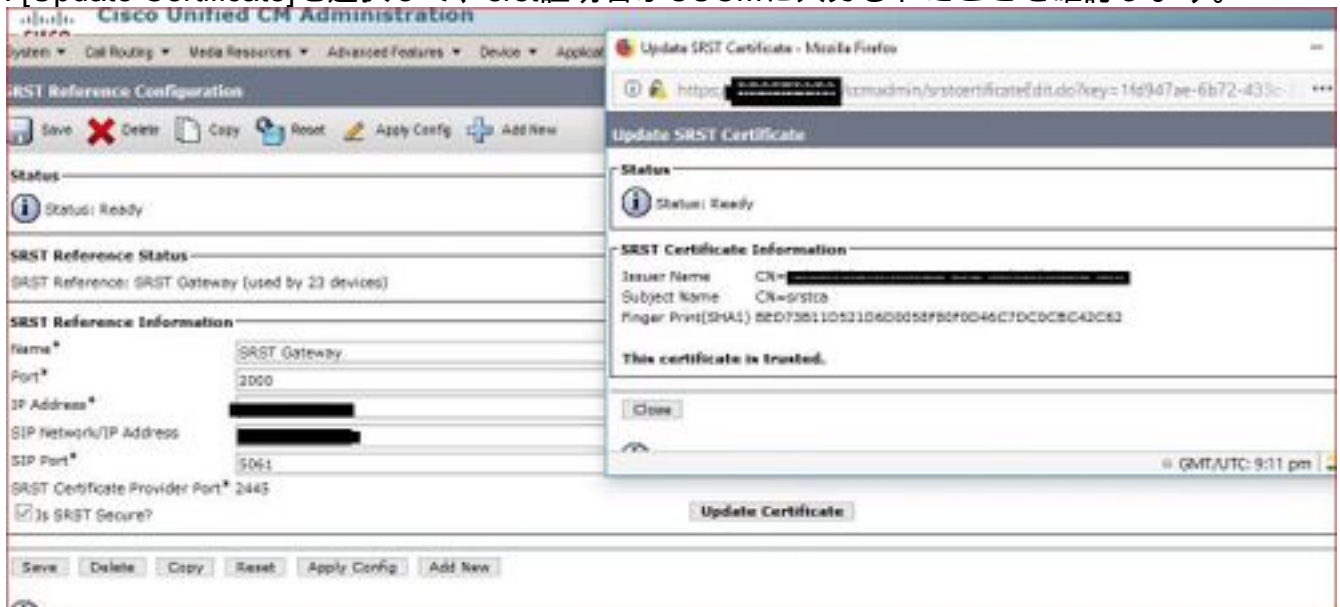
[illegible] [Update Certificate] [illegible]

Cisco Unified CM Administration

System ▼ Call Routing ▼ Media Resources ▼ Advanced Features ▼ Device ▼ Applicat

SRST Reference Configuration

Save Delete Copy Reset Apply Config Add New

Status

Status: Ready

SRST Reference Status

SRST Reference: SRST Gateway (used by 23 devices)

SRST Reference Information

Name* SRST Gateway

Port* 2000

IP Address*

SIP Network/IP Address

SIP Port* 5061

SRST Certificate Provider Port* 2445

Is SRST Secure?

Update Certificate

Save Delete Copy Reset Apply Config Add New

Update SRST Certificate - Mozilla Firefox

https:// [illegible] /ccmadmin/srstcertificateEdit.do?key=1fd947ae-6b72-433c-

Update SRST Certificate

Status

Status: Ready

SRST Certificate Information

Issuer Name CN=

Subject Name CN=srstca

Finger Print(SHA1) 8ED73B11D521D6D0058F80F0D46C7DC0CBC42C62

This certificate is trusted.

Close

GMT/UTC: 9:11 pm